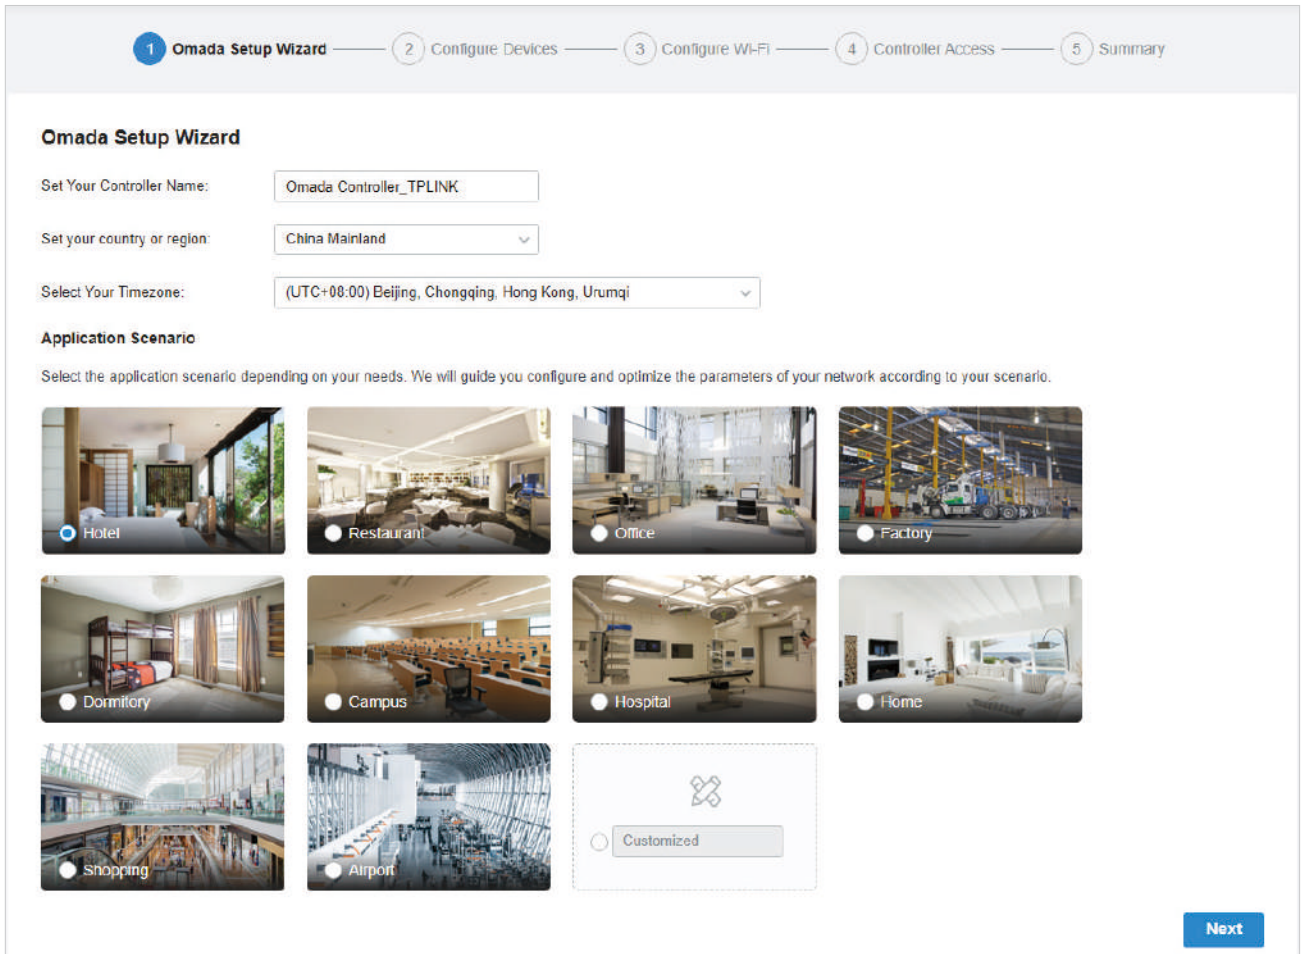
1 Omada Setup Wizard 2 Configure Devices 3 Configure Wi-Fi 4 Controller Access 5 Summary

Omada Setup Wizard

Set Your Controller Name: Omada Controller_TPLINK

Set your country or region: China Mainland

Select Your Timezone: (UTC+08:00) Beijing, Chongqing, Hong Kong, Urumqi

Application Scenario

Select the application scenario depending on your needs. We will guide you configure and optimize the parameters of your network according to your scenario.

Hotel

Restaurant

Office

Factory

Dormitory

Campus

Hospital

Home

Shopping

Airport

Customized

Next